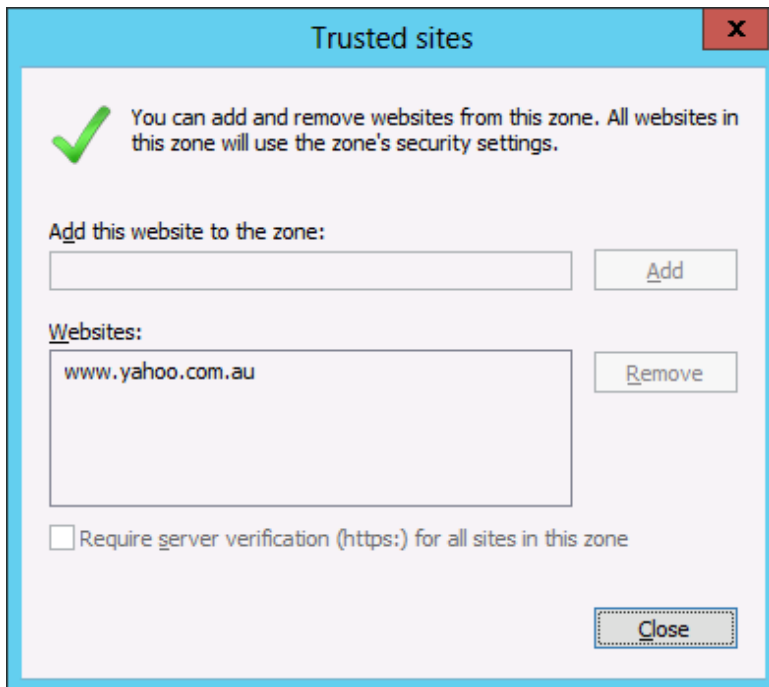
Trusted sites

x

You can add and remove websites from this zone. All websites in this zone will use the zone's security settings.

Add this website to the zone:

Add

Websites:

www.yahoo.com.au

Remove

Require server verification (https:) for all sites in this zone

Close